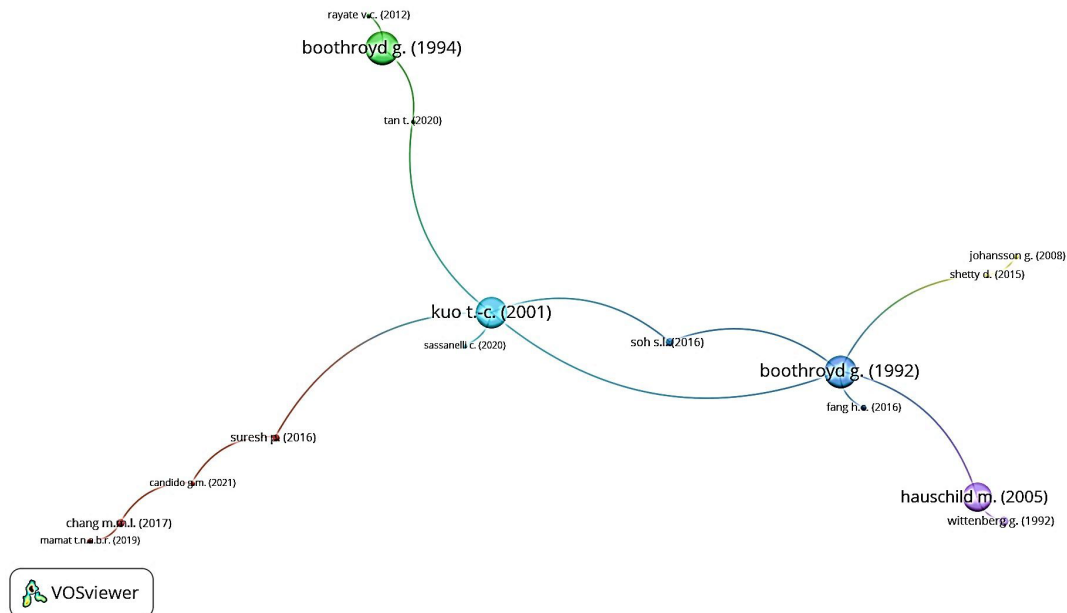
rayate v.c. (2012)
boothroyd g. (1994)
tan t. (2020)
johansson g. (2008)
shetty d. (2015)
kuo t.-c. (2001)
sassanelli c. (2020)
soh s.l. (2016)
boothroyd g. (1992)
fang h.c. (2016)
suresh p. (2016)
candido g.m. (2021)
hauschild m. (2005)
wittenberg g. (1992)
chang m.m.l. (2017)
mamat t.n.a.b.r. (2019)
VOSviewer